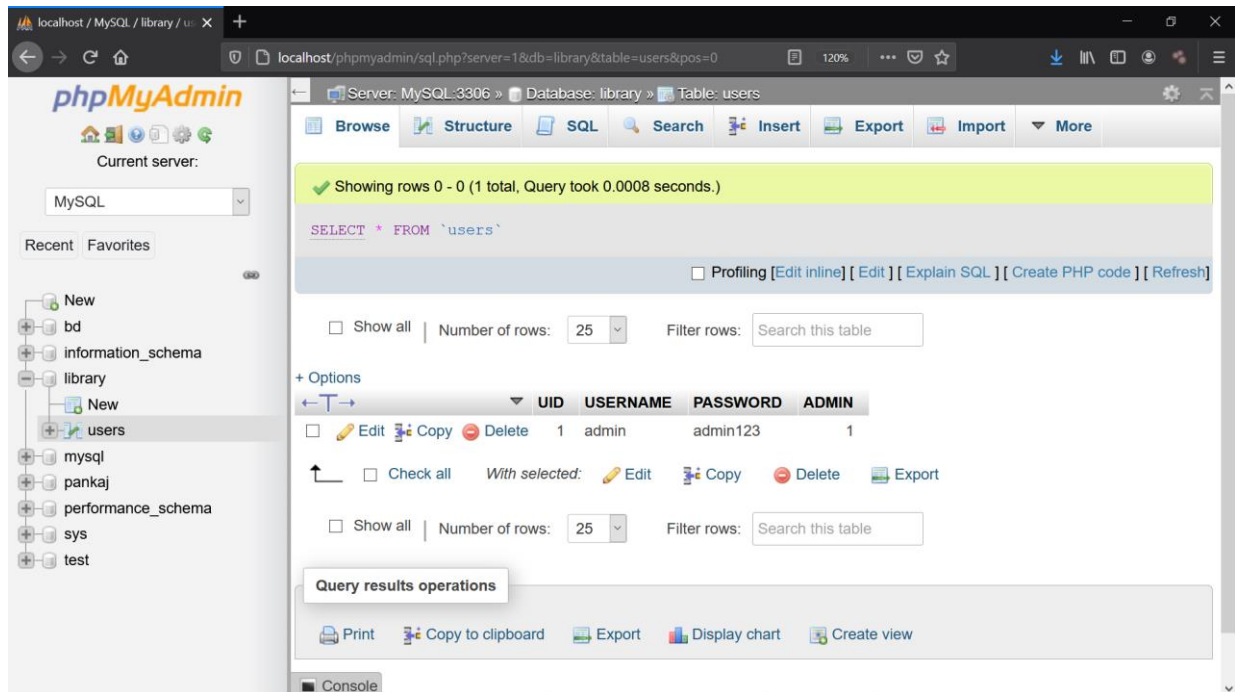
localhost / MySQL / library / u

localhost/phpmyadmin/sql.php?server=1&db=library&table=users&pos=0

120%

phpMyAdmin

Current server:

MySQL

Recent Favorites

New
bd
information_schema
library
New
users
mysql
pankaj
performance_schema
sys
test

Server: MySQL:3306 » Database: library » Table: users

Browse Structure SQL Search Insert Export Import More

Showing rows 0 - 0 (1 total, Query took 0.0008 seconds.)

SELECT * FROM `users`

Profiling [Edit inline] [ Edit ] [ Explain SQL ] [ Create PHP code ] [ Refresh]

Show all | Number of rows: 25 Filter rows: Search this table

+ Options

| | UID | USERNAME | PASSWORD | ADMIN |
|---|---|---|---|---|
| Edit Copy Delete | 1 | admin | admin123 | 1 |

Check all With selected: Edit Copy Delete Export

Show all | Number of rows: 25 Filter rows: Search this table

Query results operations

Print Copy to clipboard Export Display chart Create view

Console